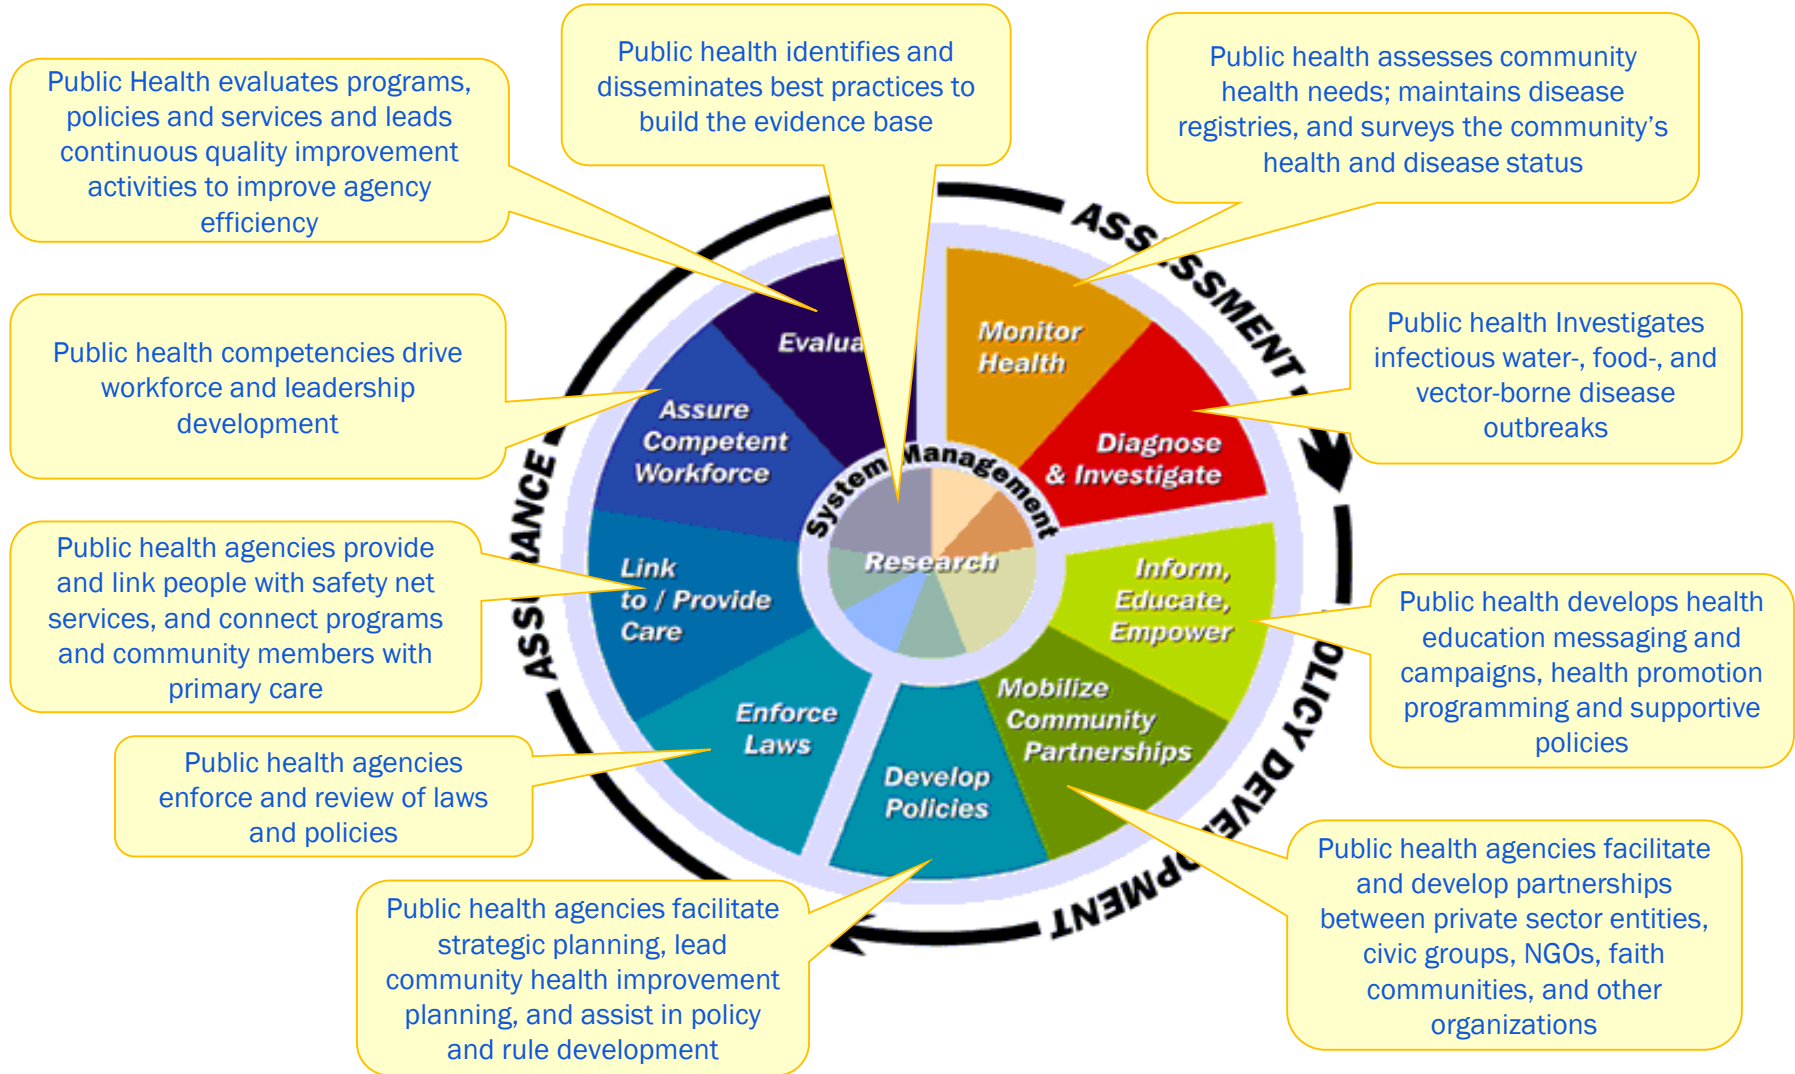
Public Health evaluates programs, policies and services and leads continuous quality improvement activities to improve agency efficiency

Public health identifies and disseminates best practices to build the evidence base

Public health assesses community health needs; maintains disease registries, and surveys the community's health and disease status

Public health competencies drive workforce and leadership development

Public health Investigates infectious water-, food-, and vector-borne disease outbreaks

Public health agencies provide and link people with safety net services, and connect programs and community members with primary care

Public health develops health education messaging and campaigns, health promotion programming and supportive policies

Public health agencies enforce and review of laws and policies

Public health agencies facilitate strategic planning, lead community health improvement planning, and assist in policy and rule development

Public health agencies facilitate and develop partnerships between private sector entities, civic groups, NGOs, faith communities, and other organizations

ASSESSMENT
POLICY DEVELOPMENT
ASSURANCE

Evalua
Monitor Health
Diagnose & Investigate
Inform, Educate, Empower
Mobilize Community Partnerships
Develop Policies
Enforce Laws
Link to / Provide Care
Assure Competent Workforce
System Management
Research